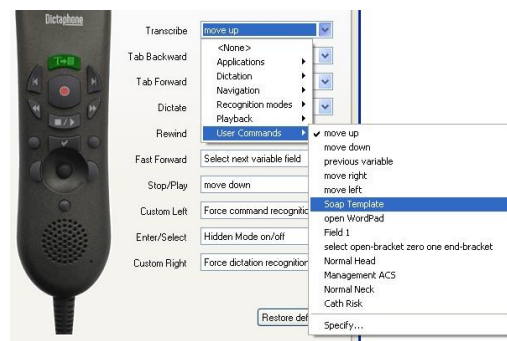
Dictaphone

Transcribe
move up

Tab Backward

Tab Forward

Dictate

Rewind

Fast Forward
Select next variable field

Stop/Play
move down

Custom Left
Force command recogniti

Enter/Select
Hidden Mode on/off

Custom Right
Force dictation recognition

Restore def

<None>
Applications
Dictation
Navigation
Recognition modes
Playback
User Commands

move up
move down
previous variable
move right
move left
Soap Template
open WordPad
Field 1
select open-bracket zero one end-bracket
Normal Head
Management ACS
Normal Neck
Cath Risk
Specify...